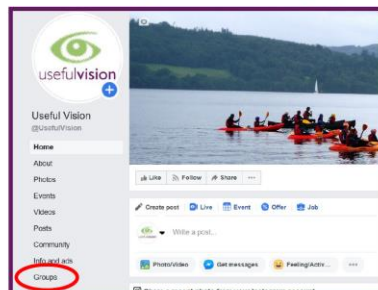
usefulvision

Useful Vision
@UsefulVision

Home
About
Photos
Events
Videos
Posts
Community
Info and ads
Groups

Like
Follow
Share
...

Create post
Live
Event
Offer
Job

Write a post...

Photo/Video
Get messages
Feeling/Activ...
...